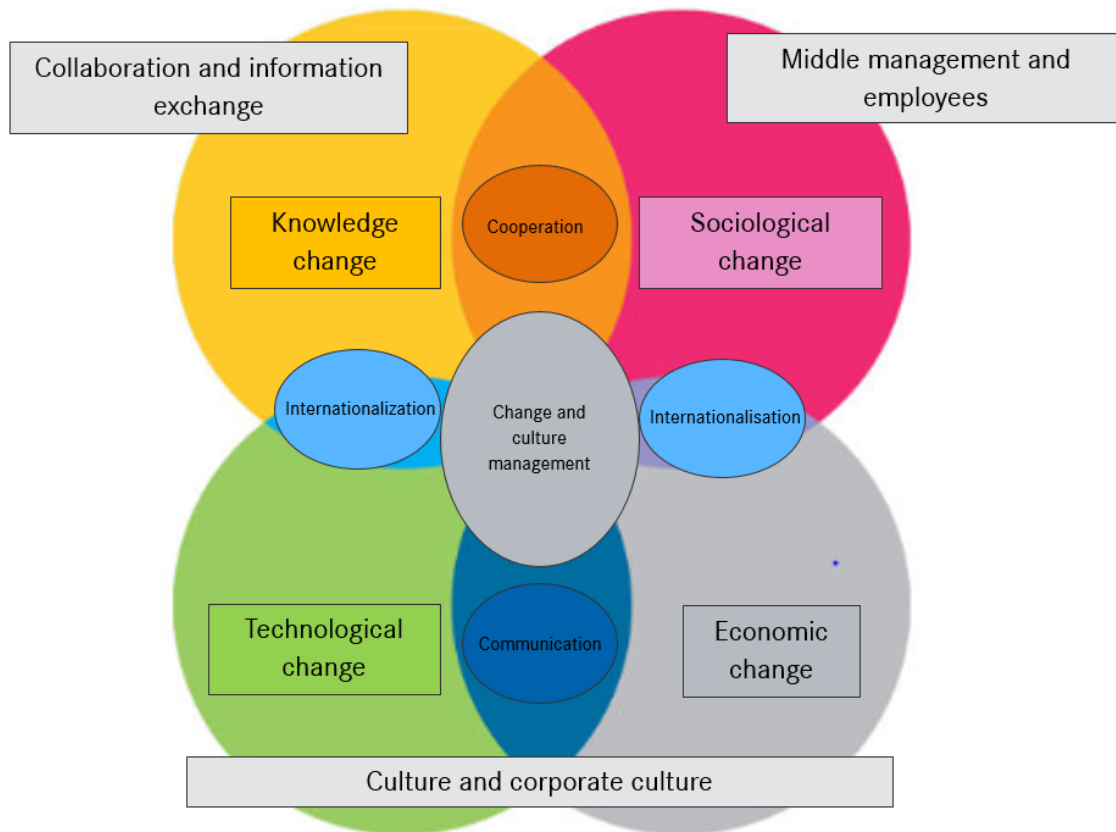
Collaboration and information exchange

Middle management and employees

Knowledge change

Cooperation

Sociological change

Internationalization

Change and culture management

Internationalisation

Technological change

Communication

Economic change

Culture and corporate culture